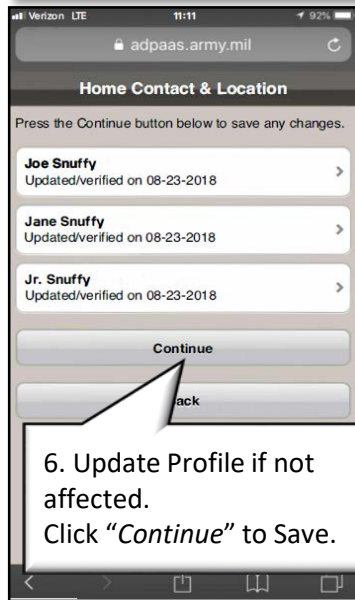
Verizon LTE 11:11 92%

adpaas.army.mil

Home Contact & Location

Press the Continue button below to save any changes.

Joe Snuffy
Updated/verified on 08-23-2018

Jane Snuffy
Updated/verified on 08-23-2018

Jr. Snuffy
Updated/verified on 08-23-2018

Continue

ack

6. Update Profile if not affected.
Click "*Continue*" to Save.